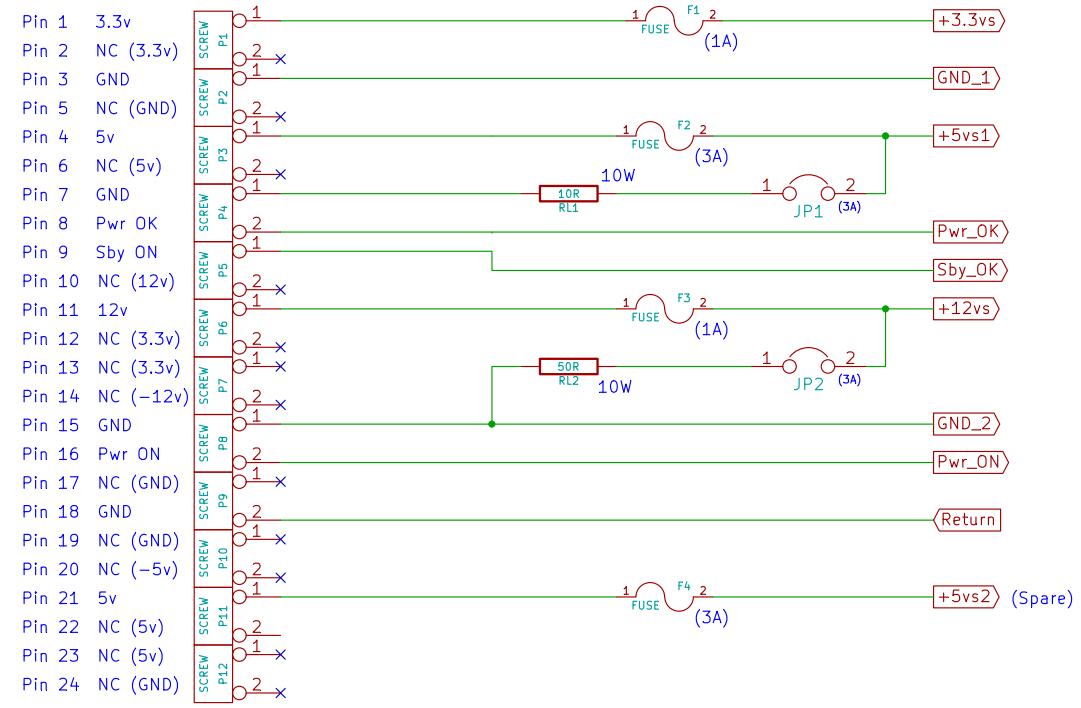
Pin 1 3.3v
Pin 2 NC (3.3v)
Pin 3 GND
Pin 5 NC (GND)
Pin 4 5v
Pin 6 NC (5v)
Pin 7 GND
Pin 8 Pwr OK
Pin 9 Sby ON
Pin 10 NC (12v)
Pin 11 12v
Pin 12 NC (3.3v)
Pin 13 NC (3.3v)
Pin 14 NC (−12v)
Pin 15 GND
Pin 16 Pwr ON
Pin 17 NC (GND)
Pin 18 GND
Pin 19 NC (GND)
Pin 20 NC (−5v)
Pin 21 5v
Pin 22 NC (5v)
Pin 23 NC (5v)
Pin 24 NC (GND)

SCREW P1 1 2
SCREW P2 1 2
SCREW P3 1 2
SCREW P4 1 2
SCREW P5 2 1
SCREW P6 1 2
SCREW P7 1 2
SCREW P8 1 2
SCREW P9 1 2
SCREW P10 1 2
SCREW P11 1 2
SCREW P12 1 2

1 FUSE F1 2 (1A)
+3.3vs
GND_1
1 FUSE F2 2 (3A)
+5vs1
10R RL1 10W
1 JP1 2 (3A)
Pwr_OK
Sby_OK
1 FUSE F3 2 (1A)
+12vs
50R RL2 10W
1 JP2 2 (3A)
GND_2
Pwr_ON
Return
1 FUSE F4 2 (3A)
+5vs2 (Spare)